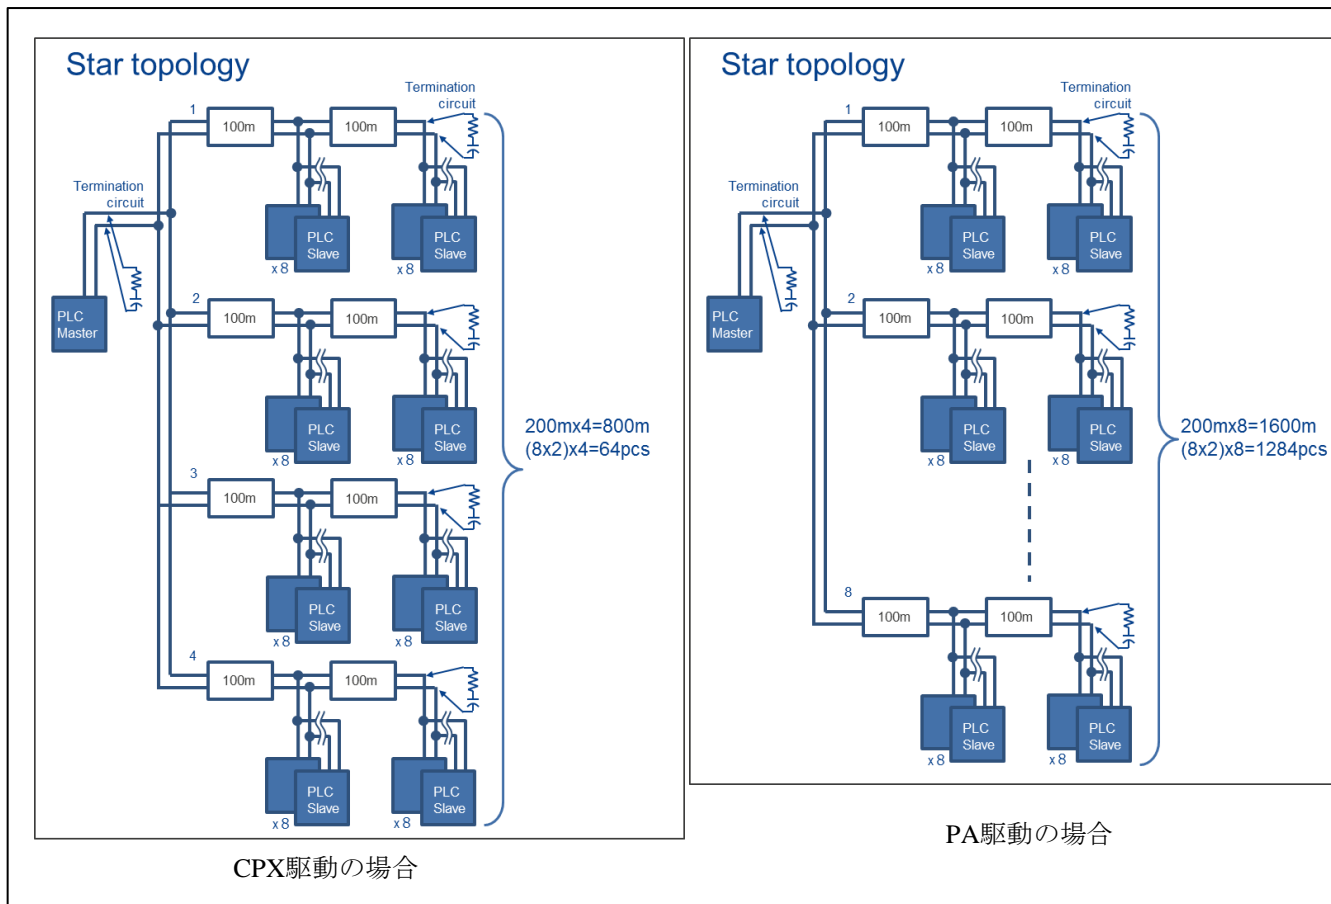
Star topology

Termination circuit

1

100m

100m

Termination circuit

PLC Slave

x 8

PLC Slave

x 8

PLC Master

2

100m

100m

PLC Slave

x 8

PLC Slave

x 8

200mx4=800m
(8x2)x4=64pcs

3

100m

100m

PLC Slave

x 8

PLC Slave

x 8

4

100m

100m

PLC Slave

x 8

PLC Slave

x 8

CPX駆動の場合

Star topology

Termination circuit

1

100m

100m

Termination circuit

PLC Slave

x 8

PLC Slave

x 8

PLC Master

2

100m

100m

PLC Slave

x 8

PLC Slave

x 8

200mx8=1600m
(8x2)x8=1284pcs

8

100m

100m

PLC Slave

x 8

PLC Slave

x 8

PA駆動の場合